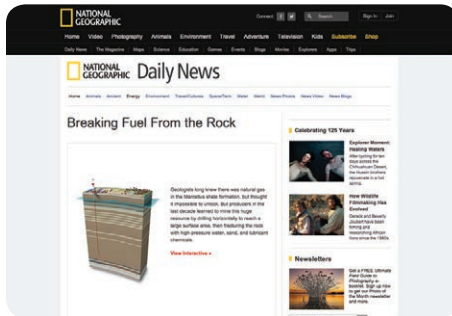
NATIONAL GEOGRAPHIC

Connect Search Sign In Join

Home Video Photography Animals Environment Travel Adventure Television Kids Subscribe Shop

Daily News The Magazine Maps Science Education Games Events Blogs Movies Explorers Apps Trips

NATIONAL GEOGRAPHIC Daily News

Home Animals Ancient Energy Environment Travel/Cultures Space/Tech Water Weird News Photos News Video News Blogs

Breaking Fuel From the Rock

Geologists long knew there was natural gas in the Marcellus shale formation, but thought it impossible to unlock. But producers in the last decade learned to mine this huge resource by drilling horizontally to reach a large surface area, then fracturing the rock with high-pressure water, sand, and lubricant chemicals.

View Interactive »

Celebrating 125 Years

Explorer Moment: Healing Waters

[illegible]

How Wildlife Filmmaking Has Evolved

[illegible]

Newsletters

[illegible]